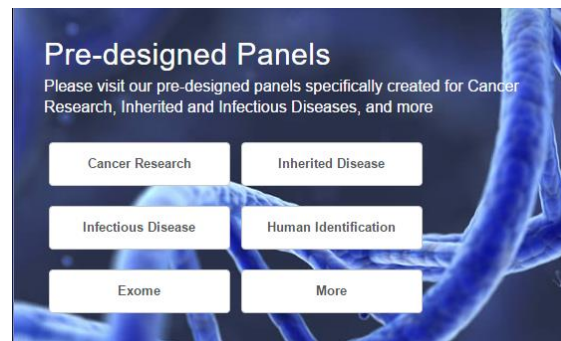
Pre-designed Panels

Please visit our pre-designed panels specifically created for Cancer Research, Inherited and Infectious Diseases, and more

Cancer Research

Inherited Disease

Infectious Disease

Human Identification

Exome

More